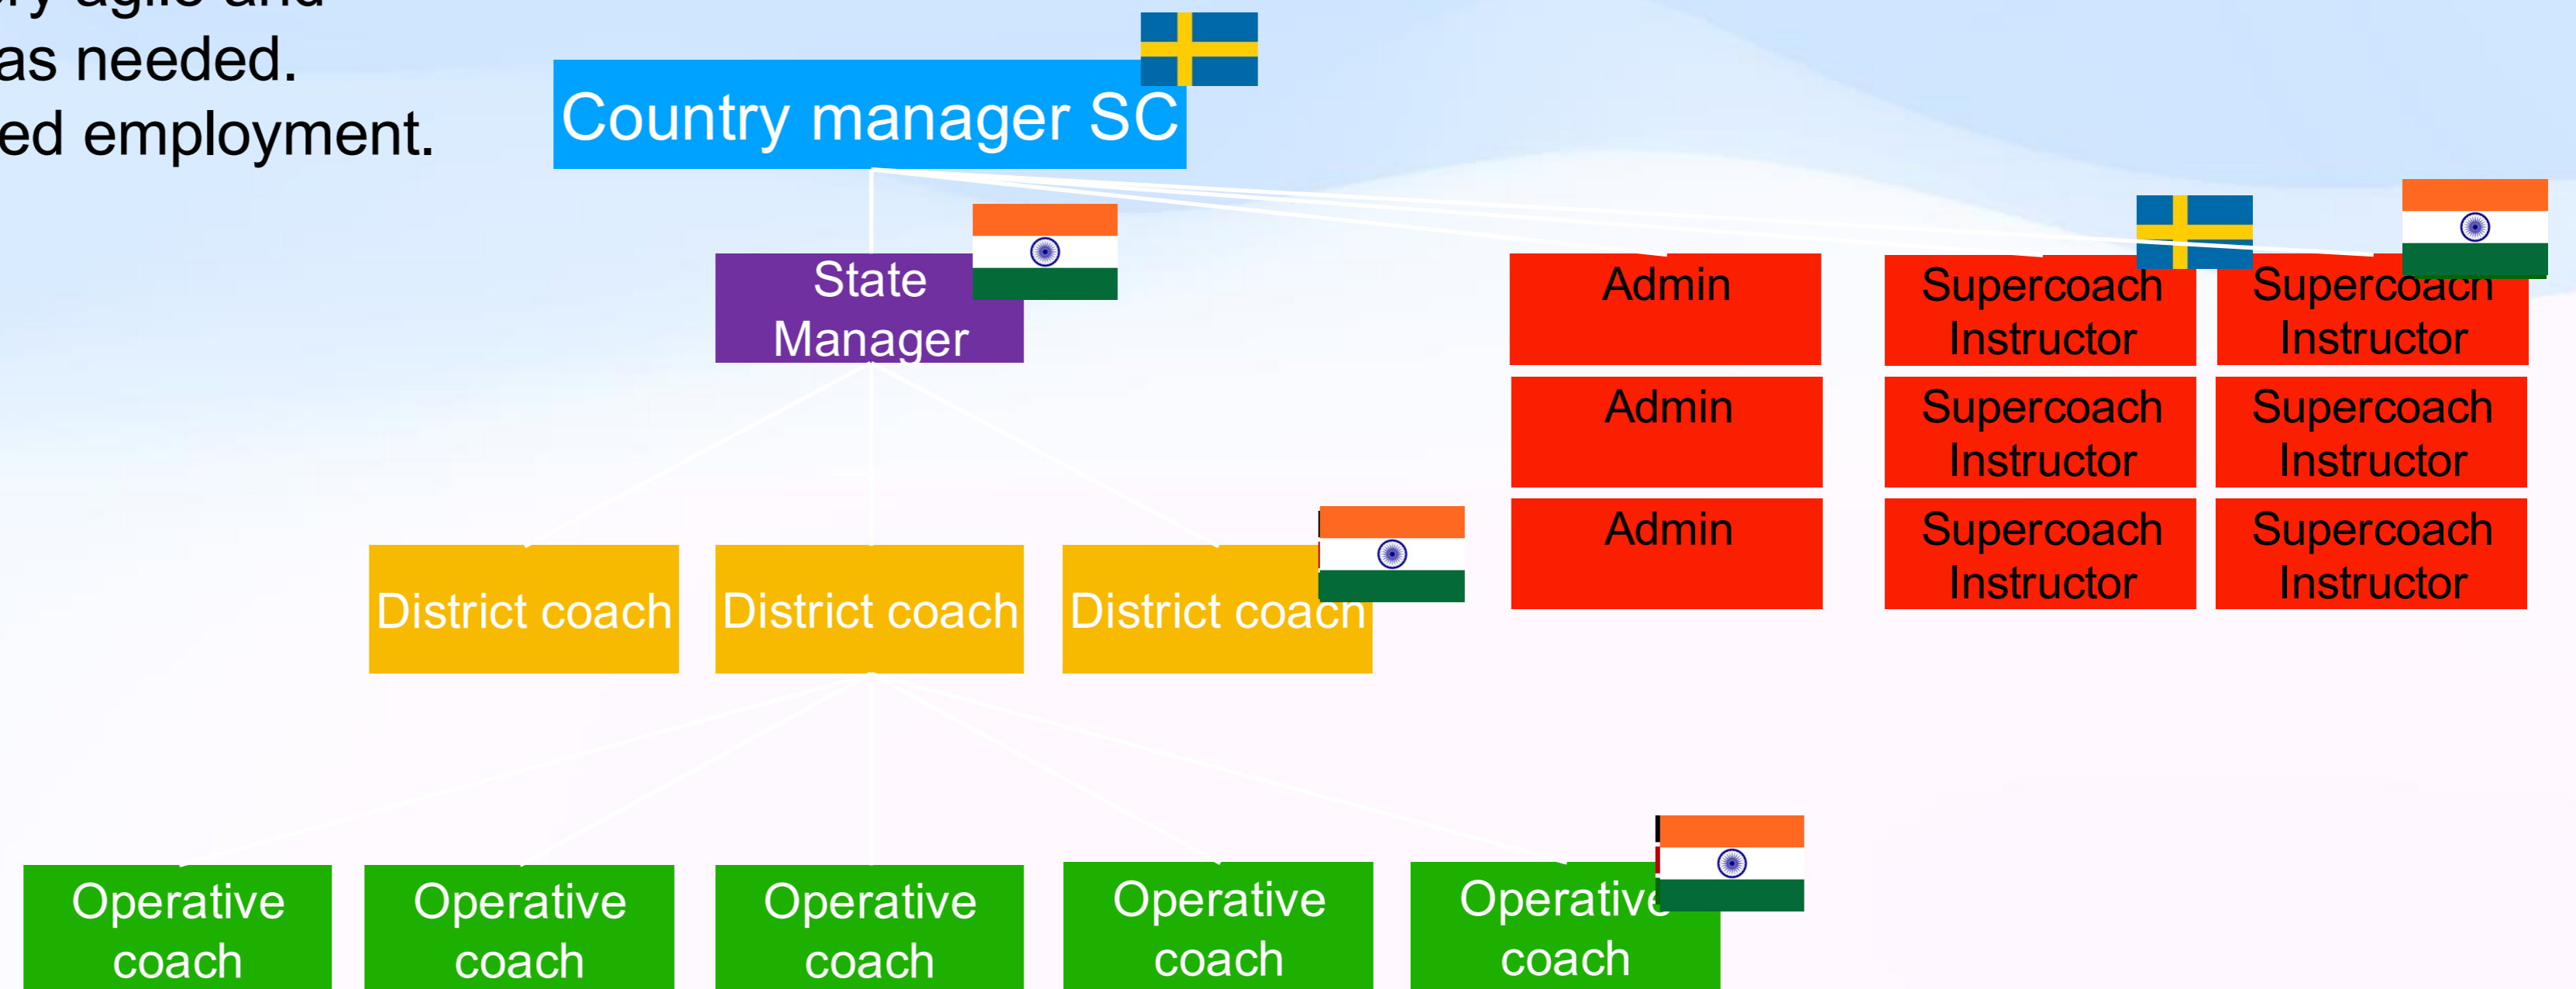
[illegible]ry agile and
as needed.
ed employment.

Country manager SC

State Manager

Admin
Admin
Admin

Supercoach Instructor
Supercoach Instructor
Supercoach Instructor

Supercoach Instructor
Supercoach Instructor
Supercoach Instructor

District coach
District coach
District coach

Operative coach
Operative coach
Operative coach
Operative coach
Operative coach